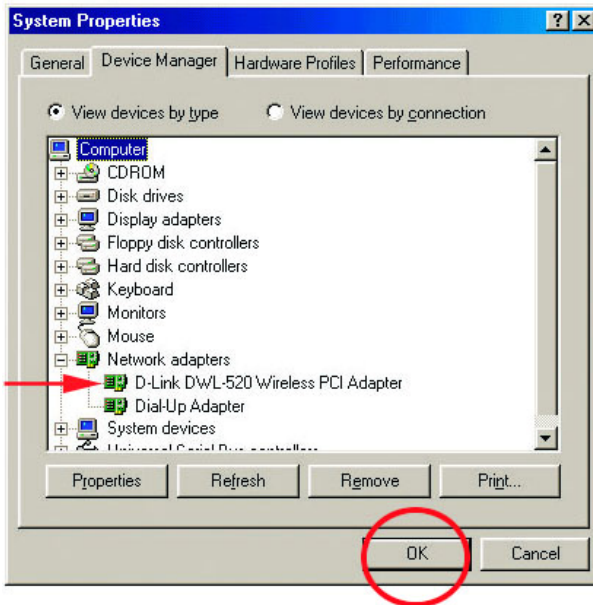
System Properties

?

X

General

Device Manager

Hardware Profiles

Performance

View devices by type

View devices by connection

Computer
CDROM
Disk drives
Display adapters
Floppy disk controllers
Hard disk controllers
Keyboard
Monitors
Mouse
Network adapters
D-Link DWL-520 Wireless PCI Adapter
Dial-Up Adapter
System devices
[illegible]

Properties

Refresh

Remove

Print...

OK

Cancel